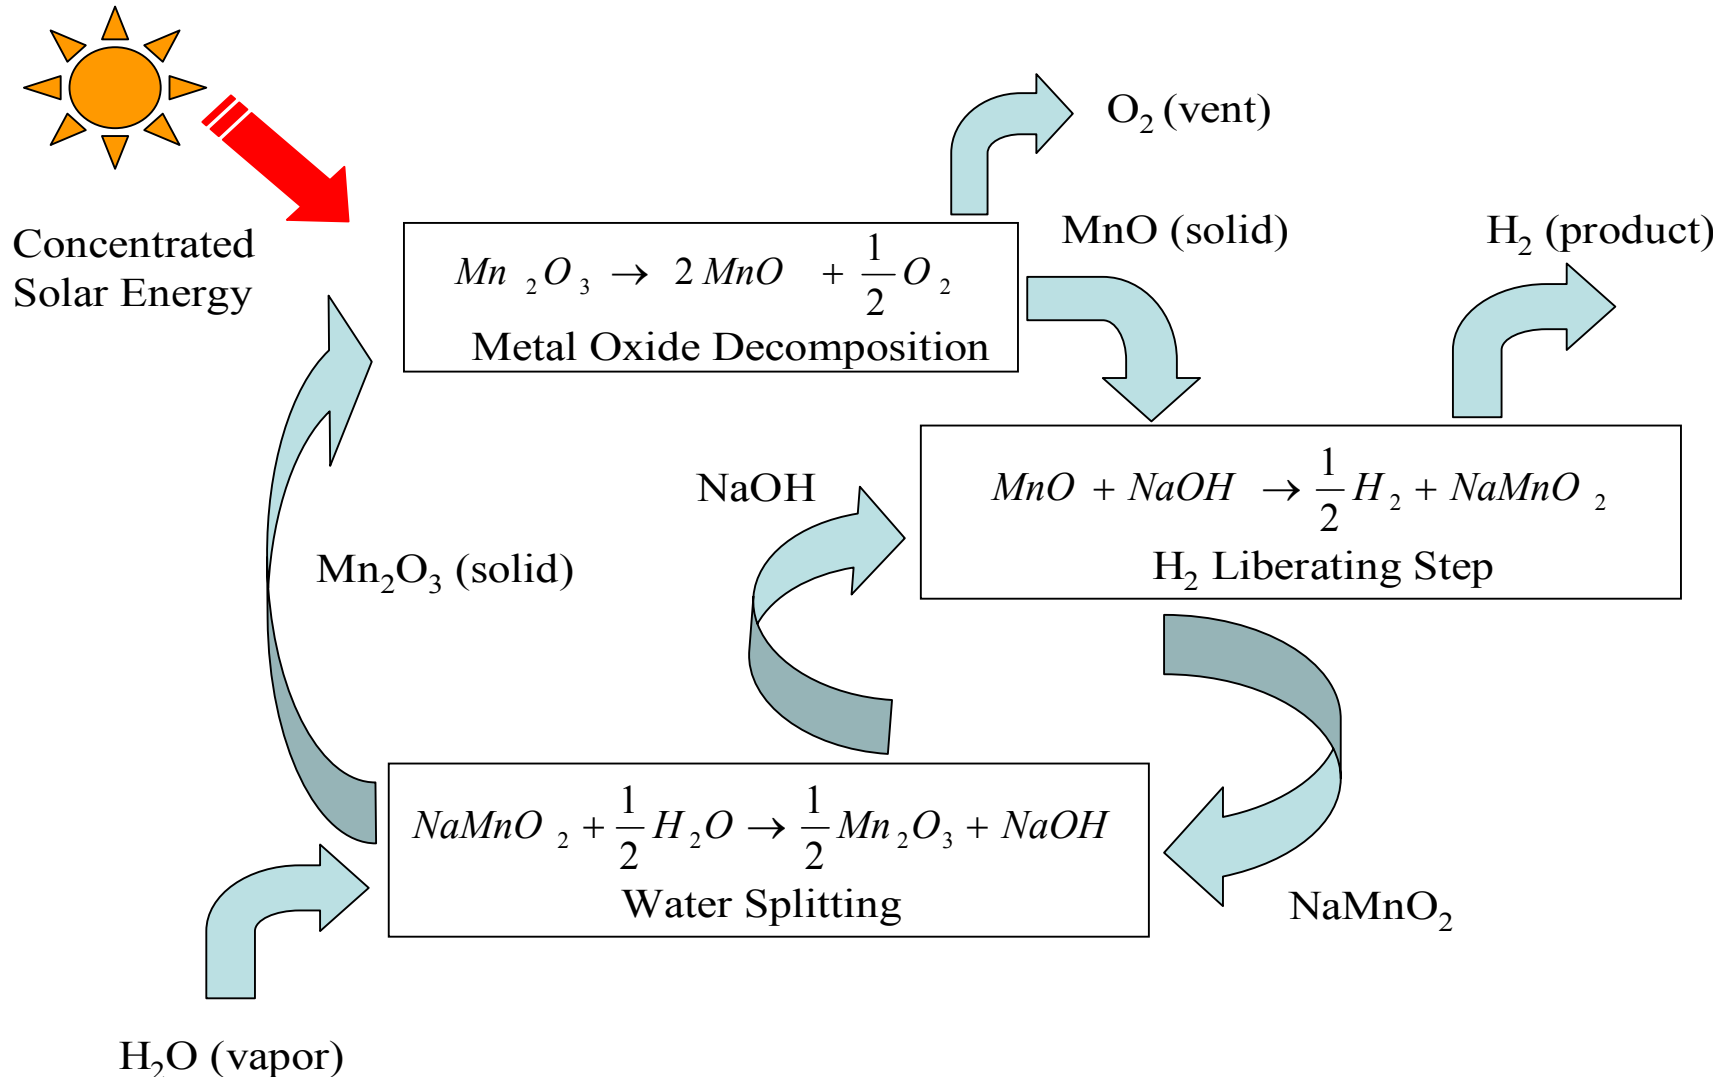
$O_2$ (vent)

Concentrated Solar Energy

$Mn_2O_3 \rightarrow 2MnO + \frac{1}{2}O_2$

Metal Oxide Decomposition

MnO (solid)

$H_2$ (product)

NaOH

$MnO + NaOH \rightarrow \frac{1}{2}H_2 + NaMnO_2$

$H_2$ Liberating Step

$Mn_2O_3$ (solid)

$NaMnO_2 + \frac{1}{2}H_2O \rightarrow \frac{1}{2}Mn_2O_3 + NaOH$

Water Splitting

$NaMnO_2$

$H_2O$ (vapor)